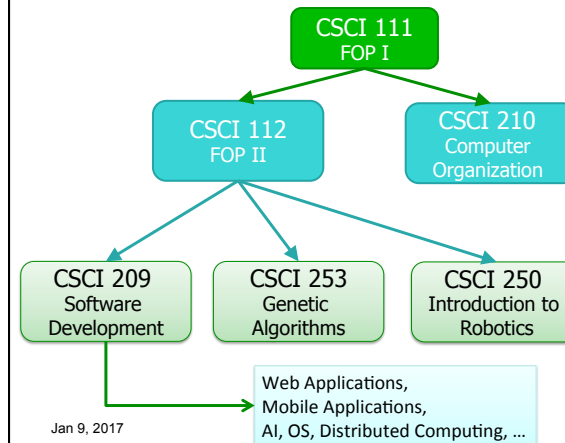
CSCI 111
FOP I

CSCI 112
FOP II

CSCI 210
Computer Organization

CSCI 209
Software Development

CSCI 253
Genetic Algorithms

CSCI 250
Introduction to Robotics

Web Applications,
Mobile Applications,
AI, OS, Distributed Computing, …

Jan 9, 2017